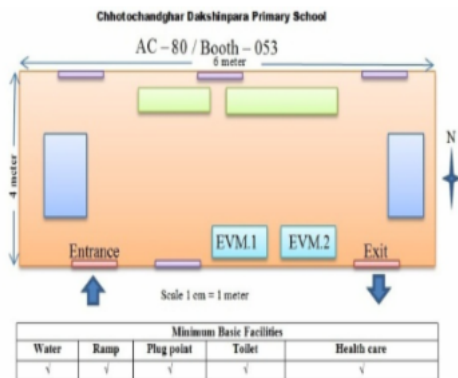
Chhotochandghar Dakshinpara Primary School

AC – 80 / Booth – 053

6 meter

4 meter

N

EVM.1

EVM.2

Entrance

Exit

Scale 1 cm = 1 meter

| Minimum Basic Facilities | | | | |
|---|---|---|---|---|
| Water | Ramp | Plug point | Toilet | Health care |
| √ | √ | √ | √ | √ |